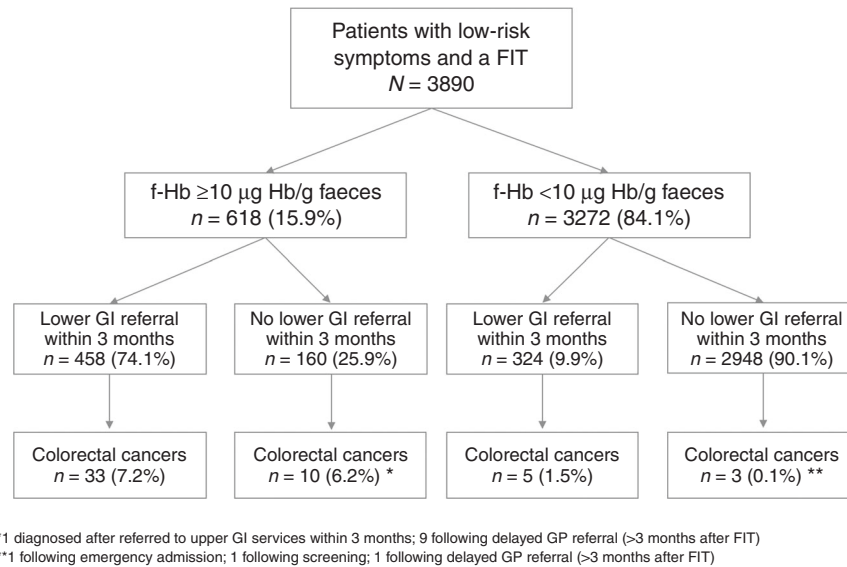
Patients with low-risk symptoms and a FIT
$N = 3890$

f-Hb ≥10 μg Hb/g faeces
$n = 618$ (15.9%)

f-Hb <10 μg Hb/g faeces
$n = 3272$ (84.1%)

Lower GI referral within 3 months
$n = 458$ (74.1%)

No lower GI referral within 3 months
$n = 160$ (25.9%)

Lower GI referral within 3 months
$n = 324$ (9.9%)

No lower GI referral within 3 months
$n = 2948$ (90.1%)

Colorectal cancers
$n = 33$ (7.2%)

Colorectal cancers
$n = 10$ (6.2%) *

Colorectal cancers
$n = 5$ (1.5%)

Colorectal cancers
$n = 3$ (0.1%) **

*1 diagnosed after referred to upper GI services within 3 months; 9 following delayed GP referral (>3 months after FIT)
**1 following emergency admission; 1 following screening; 1 following delayed GP referral (>3 months after FIT)